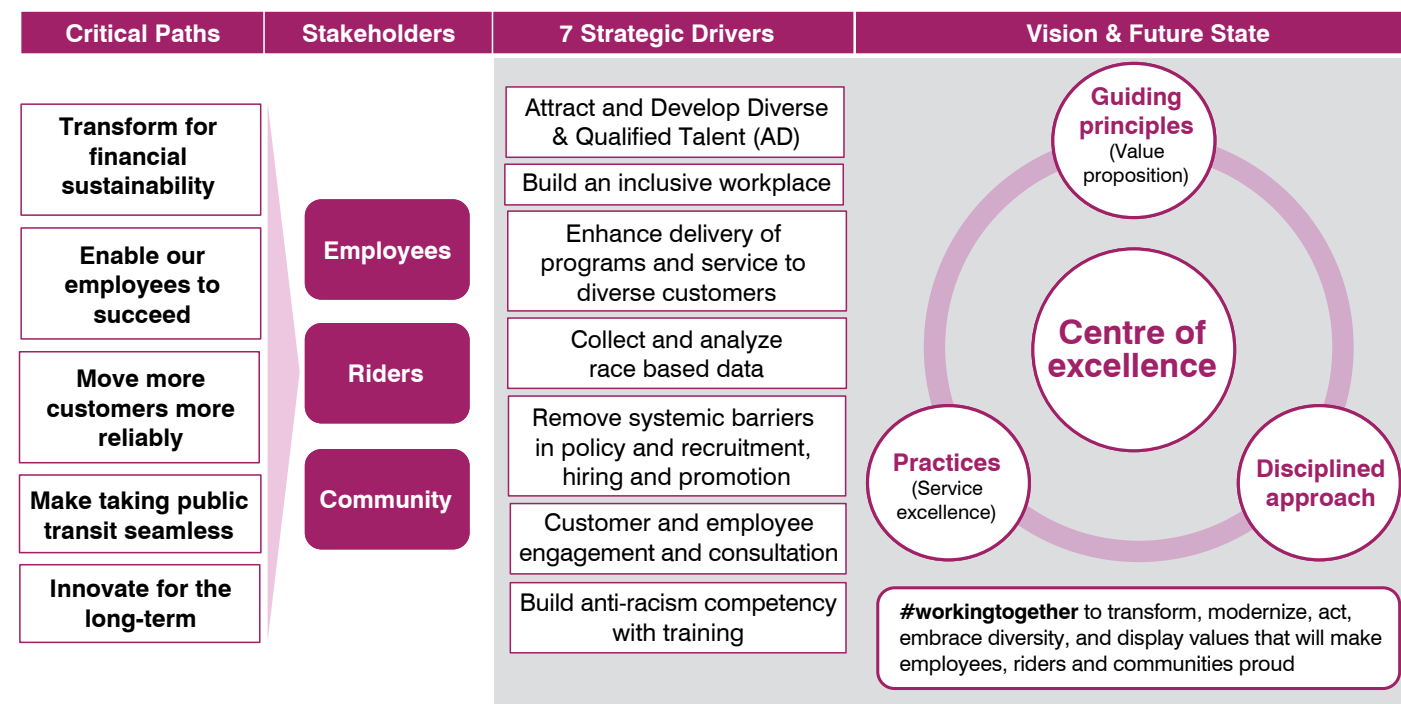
Critical Paths

Stakeholders

7 Strategic Drivers

Vision & Future State

Transform for financial sustainability

Enable our employees to succeed

Move more customers more reliably

Make taking public transit seamless

Innovate for the long-term

Employees

Riders

Community

Attract and Develop Diverse & Qualified Talent (AD)

Build an inclusive workplace

Enhance delivery of programs and service to diverse customers

Collect and analyze race based data

Remove systemic barriers in policy and recruitment, hiring and promotion

Customer and employee engagement and consultation

Build anti-racism competency with training

Guiding principles (Value proposition)

Centre of excellence

Practices (Service excellence)

Disciplined approach

#workingtogether to transform, modernize, act, embrace diversity, and display values that will make employees, riders and communities proud